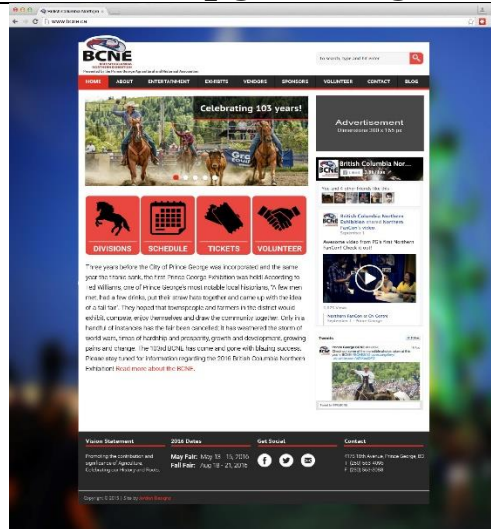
BCNE

HOME ABOUT ENTERTAINMENT EXHIBITS VENDORS SPONSORS VOLUNTEER CONTACT BLOG

Celebrating 103 years!

Advertisement
Dimensions 300 x 155 px

British Columbia Nor...

DIVISIONS SCHEDULE TICKETS VOLUNTEER

Three years before the City of Prince George was incorporated and the same year the titanic sank, the first Prince George Exhibition was held! According to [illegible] Williams, one of Prince George's most notable local historians, "A few men met, had a few drinks, put their brew heads together and came up with the idea of a fall fair". They hoped that townspeople and farmers in the district would exhibit, compete, enjoy themselves and draw the community together. Only in a handful of instances has the fair been cancelled. It has weathered the storm of world wars, times of hardship and prosperity, growth and development, growing pains and change. The 103rd BCNE has come and gone with blazing success. Please stay tuned for information regarding the 2016 British Columbia Northern Exhibition! Read more about the BCNE.

Awesome video from PG's first Northern FanCon! Check it out!

Northern FanCon in Ch Center

Vision Statement
2016 Dates
May Fair: May 13 - 15, 2016
Fall Fair: Aug 18 - 21, 2016
Get Social
Contact